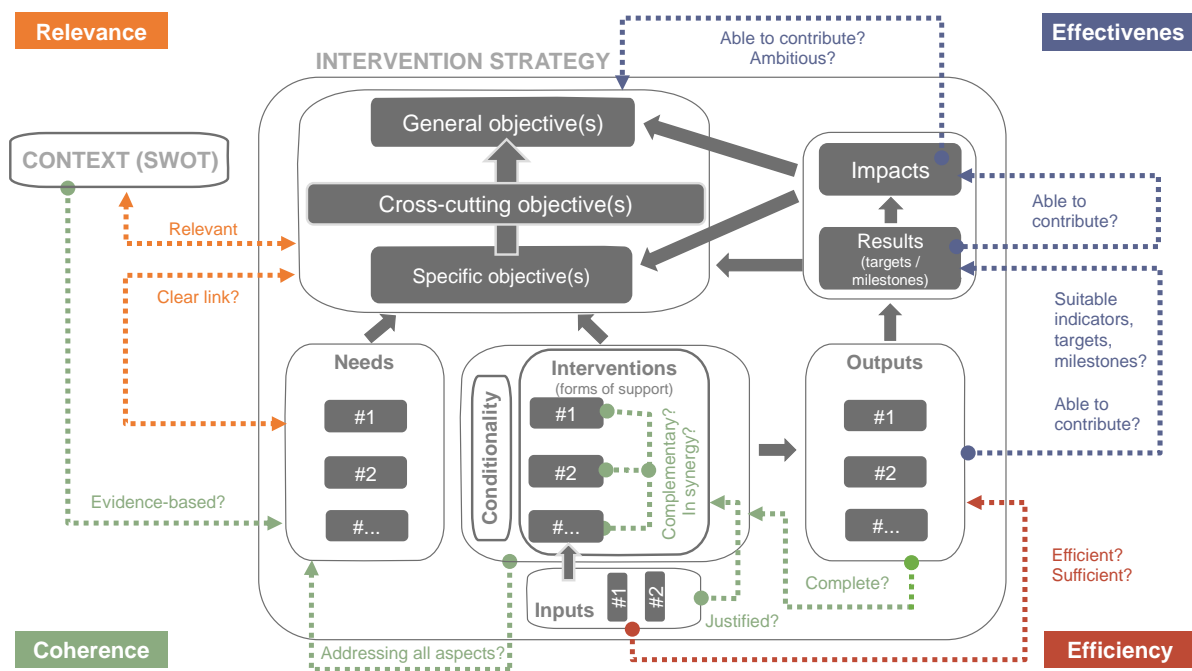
Relevance

Effectivenes

INTERVENTION STRATEGY

Able to contribute?
Ambitious?

CONTEXT (SWOT)

General objective(s)

Cross-cutting objective(s)

Specific objective(s)

Relevant

Clear link?

Impacts

Able to contribute?

Results
(targets / milestones)

Suitable indicators, targets, milestones?

Able to contribute?

Needs

#1

#2

#...

Conditionality

Interventions
(forms of support)

#1

#2

#...

Complementary?
In synergy?

Outputs

#1

#2

#...

Evidence-based?

Inputs

#1

#2

Justified?

Complete?

Efficient?
Sufficient?

Coherence

Addressing all aspects?

Efficiency